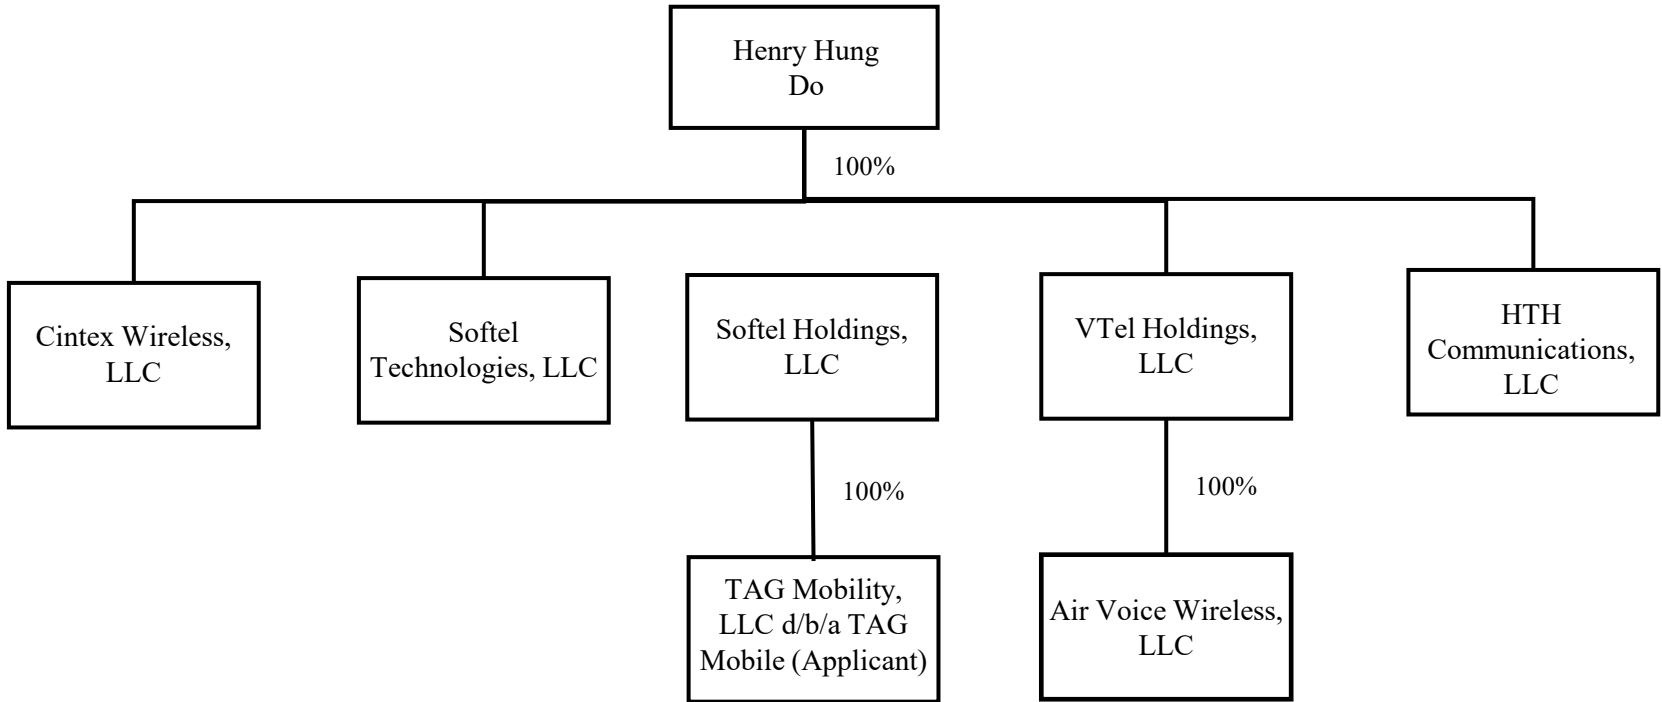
Henry Hung Do

100%

Cintex Wireless, LLC

Softel Technologies, LLC

Softel Holdings, LLC

VTel Holdings, LLC

HTH Communications, LLC

100%

100%

TAG Mobility, LLC d/b/a TAG Mobile (Applicant)

Air Voice Wireless, LLC